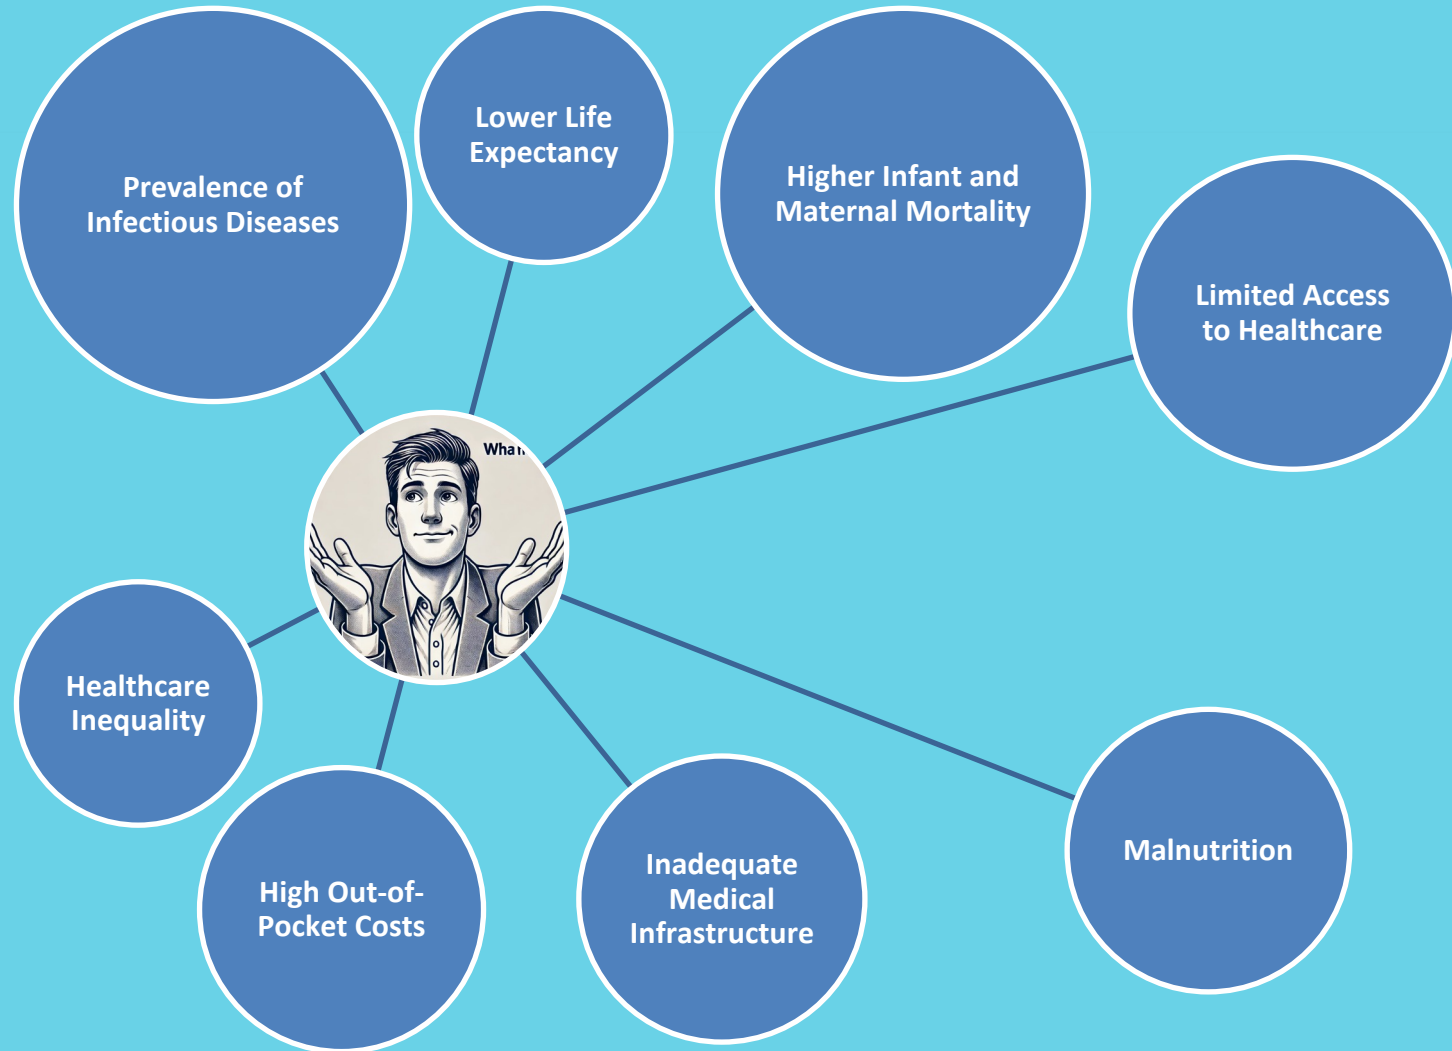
Prevalence of Infectious Diseases

Lower Life Expectancy

Higher Infant and Maternal Mortality

Limited Access to Healthcare

Wha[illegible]

Healthcare Inequality

High Out-of-Pocket Costs

Inadequate Medical Infrastructure

Malnutrition